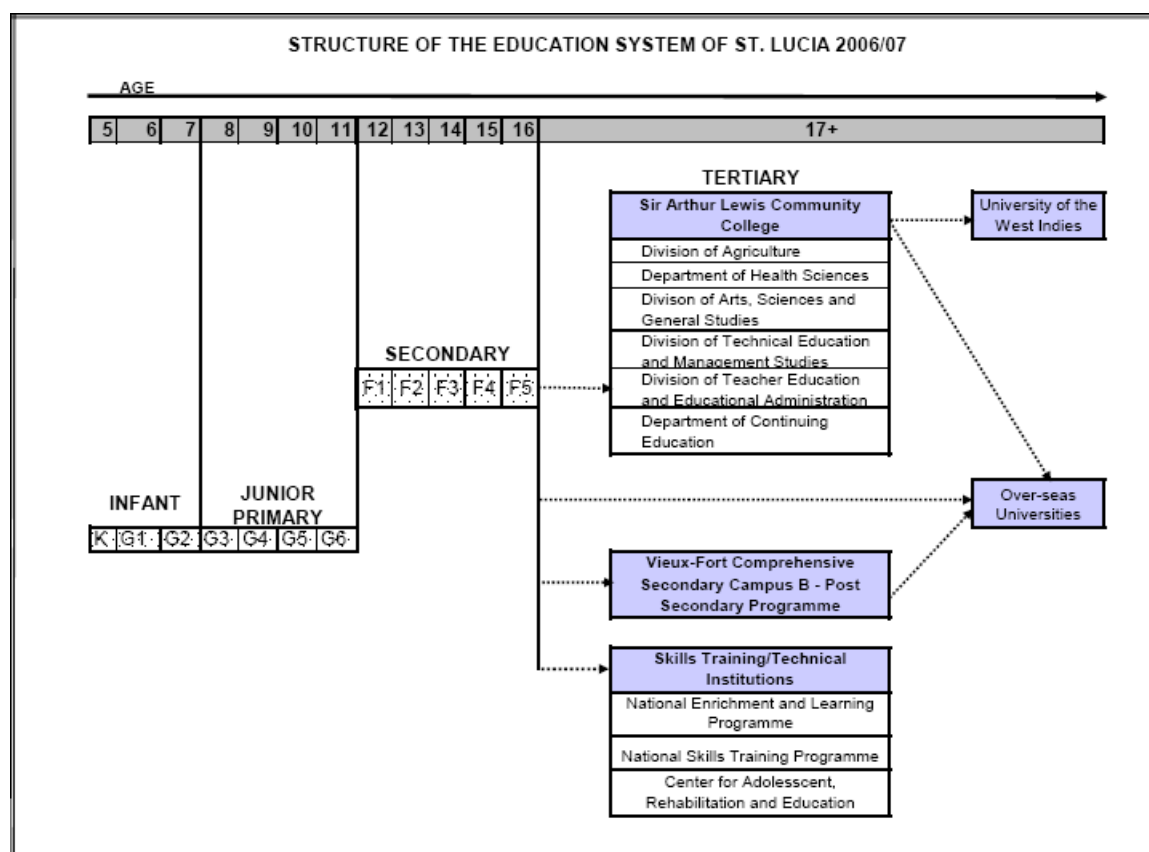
STRUCTURE OF THE EDUCATION SYSTEM OF ST. LUCIA 2006/07

AGE

| 5 | 6 | 7 | 8 | 9 | 10 | 11 | 12 | 13 | 14 | 15 | 16 | 17+ |
|---|---|---|---|---|---|---|---|---|---|---|---|---|

TERTIARY

Sir Arthur Lewis Community College

Division of Agriculture

Department of Health Sciences

Divison of Arts, Sciences and General Studies

Division of Technical Education and Management Studies

Division of Teacher Education and Educational Administration

Department of Continuing Education

University of the West Indies

SECONDARY

F1 F2 F3 F4 F5

INFANT

JUNIOR PRIMARY

K G1 G2 G3 G4 G5 G6

Over-seas Universities

Vieux-Fort Comprehensive Secondary Campus B - Post Secondary Programme

Skills Training/Technical Institutions

National Enrichment and Learning Programme

National Skills Training Programme

Center for Adolesscent, Rehabilitation and Education